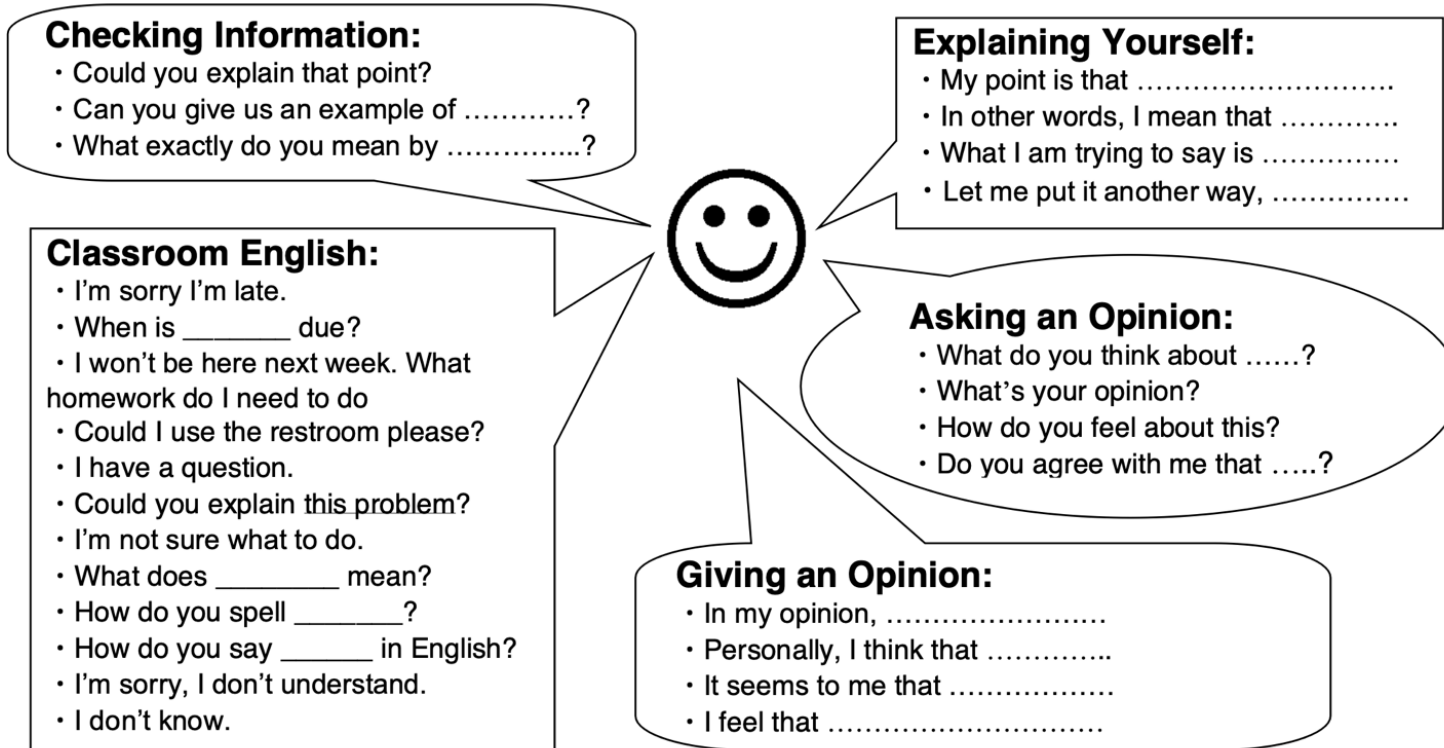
**Checking Information:**
・Could you explain that point?
・Can you give us an example of …………?
・What exactly do you mean by …………..?

**Explaining Yourself:**
・My point is that ……………………….
・In other words, I mean that ………….
・What I am trying to say is ……………
・Let me put it another way, ……………

**Classroom English:**
・I'm sorry I'm late.
・When is _______ due?
・I won't be here next week. What homework do I need to do
・Could I use the restroom please?
・I have a question.
・Could you explain this problem?
・I'm not sure what to do.
・What does ________ mean?
・How do you spell _______?
・How do you say ______ in English?
・I'm sorry, I don't understand.
・I don't know.

**Asking an Opinion:**
・What do you think about ……?
・What's your opinion?
・How do you feel about this?
・Do you agree with me that …..?

**Giving an Opinion:**
・In my opinion, ……………………
・Personally, I think that …………..
・It seems to me that ………………
・I feel that …………………………